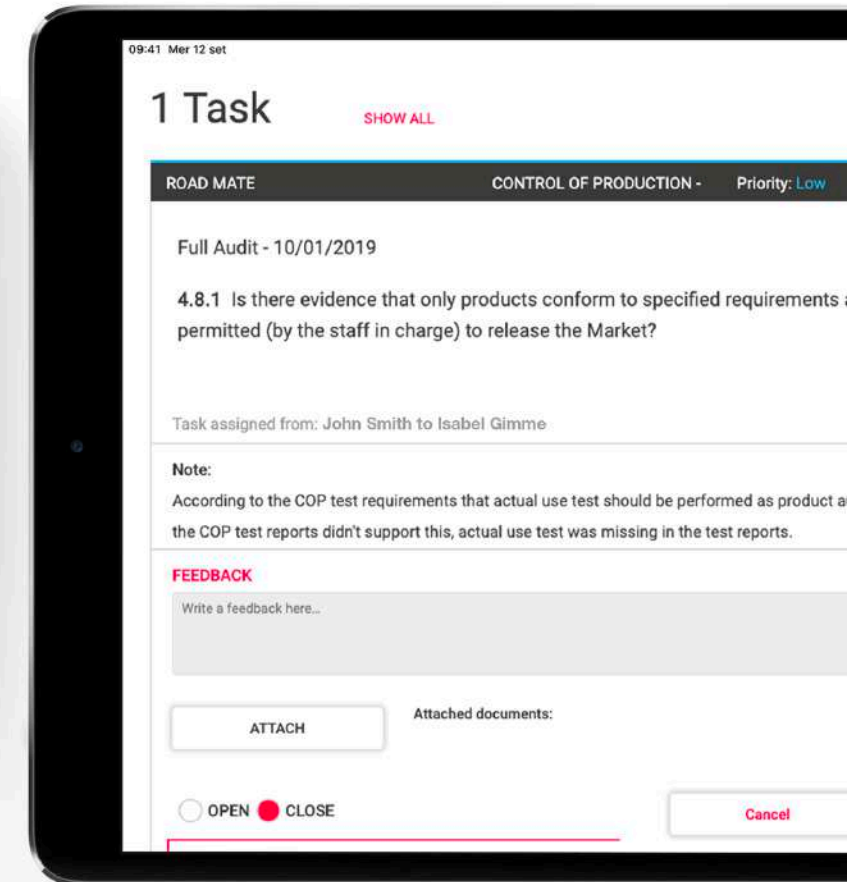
09:41 Mer 12 set

1 Task

SHOW ALL

ROAD MATE

CONTROL OF PRODUCTION -

Priority: Low

Full Audit - 10/01/2019

4.8.1 Is there evidence that only products conform to specified requirements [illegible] permitted (by the staff in charge) to release the Market?

Task assigned from: John Smith to Isabel Gimme

Note:

According to the COP test requirements that actual use test should be performed as product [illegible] the COP test reports didn't support this, actual use test was missing in the test reports.

FEEDBACK

Write a feedback here...

ATTACH

Attached documents:

OPEN CLOSE

Cancel